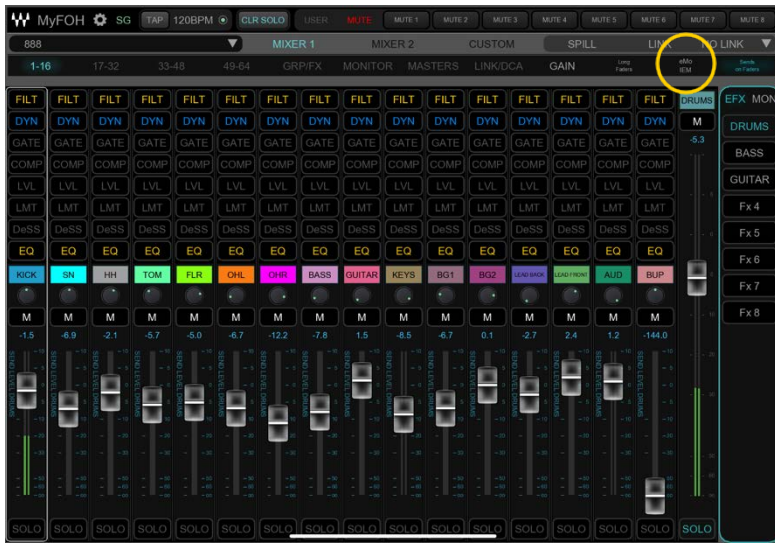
MyFOH SG TAP 120BPM CLR SOLO USER MUTE MUTE 1 MUTE 2 MUTE 3 MUTE 4 MUTE 5 MUTE 6 MUTE 7 MUTE 8

888 MIXER 1 MIXER 2 CUSTOM SPILL LINK NO LINK

1-16 17-32 33-48 49-64 GRP/FX MONITOR MASTERS LINK/DCA GAIN Long Faders eMo IEM Sends on Faders

| FILT | FILT | FILT | FILT | FILT | FILT | FILT | FILT | FILT | FILT | FILT | FILT | FILT | FILT | FILT | FILT |
|---|---|---|---|---|---|---|---|---|---|---|---|---|---|---|---|
| DYN | DYN | DYN | DYN | DYN | DYN | DYN | DYN | DYN | DYN | DYN | DYN | DYN | DYN | DYN | DYN |
| GATE | GATE | GATE | GATE | GATE | GATE | GATE | GATE | GATE | GATE | GATE | GATE | GATE | GATE | GATE | GATE |
| COMP | COMP | COMP | COMP | COMP | COMP | COMP | COMP | COMP | COMP | COMP | COMP | COMP | COMP | COMP | COMP |
| LVL | LVL | LVL | LVL | LVL | LVL | LVL | LVL | LVL | LVL | LVL | LVL | LVL | LVL | LVL | LVL |
| LMT | LMT | LMT | LMT | LMT | LMT | LMT | LMT | LMT | LMT | LMT | LMT | LMT | LMT | LMT | LMT |
| DeSS | DeSS | DeSS | DeSS | DeSS | DeSS | DeSS | DeSS | DeSS | DeSS | DeSS | DeSS | DeSS | DeSS | DeSS | DeSS |
| EQ | EQ | EQ | EQ | EQ | EQ | EQ | EQ | EQ | EQ | EQ | EQ | EQ | EQ | EQ | EQ |
| KICK | SN | HH | TOM | FLR | OHL | OHR | BASS | GUITAR | KEYS | BG1 | BG2 | LEAD BACK | LEAD FRONT | AUD | BUP |
| M | M | M | M | M | M | M | M | M | M | M | M | M | M | M | M |
| -1.5 | -6.9 | -2.1 | -5.7 | -5.0 | -6.7 | -12.2 | -7.8 | 1.5 | -8.5 | -6.7 | 0.1 | -2.7 | 2.4 | 1.2 | -144.0 |
| SOLO | SOLO | SOLO | SOLO | SOLO | SOLO | SOLO | SOLO | SOLO | SOLO | SOLO | SOLO | SOLO | SOLO | SOLO | SOLO |

SEND LEVEL DRUMS

DRUMS
M
-5.3
SOLO

EFX MON
DRUMS
BASS
GUITAR
Fx 4
Fx 5
Fx 6
Fx 7
Fx 8